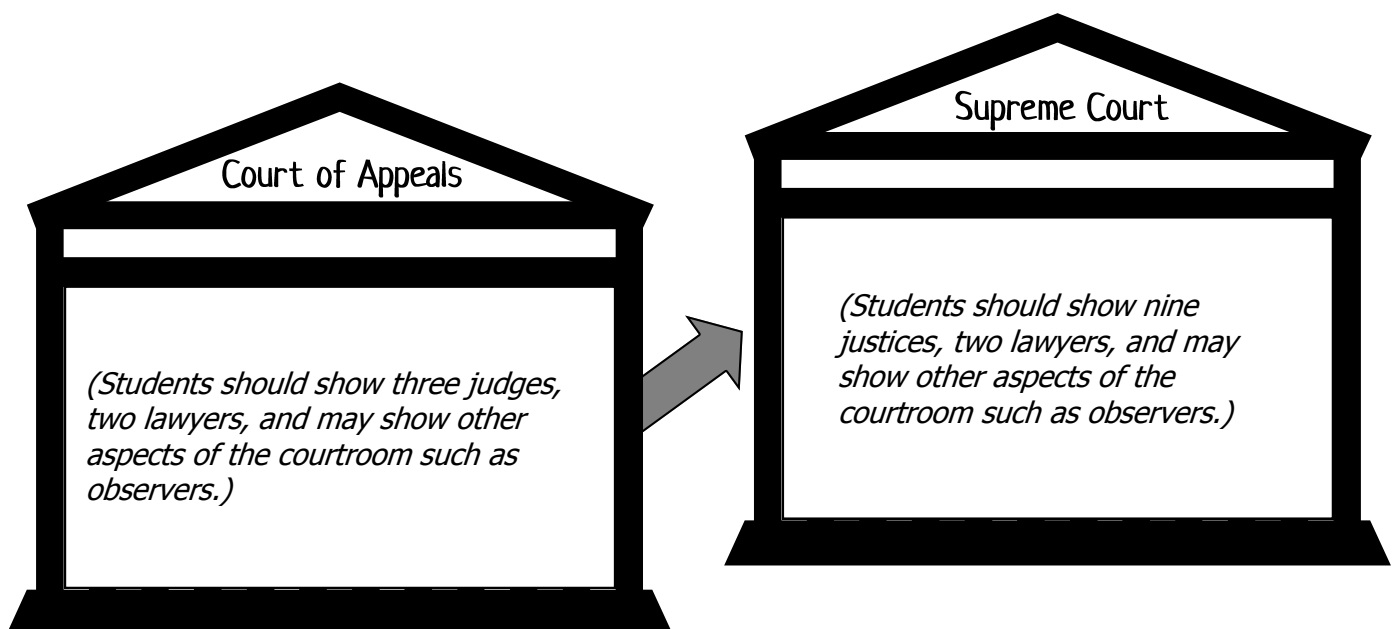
Court of Appeals

(Students should show three judges, two lawyers, and may show other aspects of the courtroom such as observers.)

Supreme Court

(Students should show nine justices, two lawyers, and may show other aspects of the courtroom such as observers.)